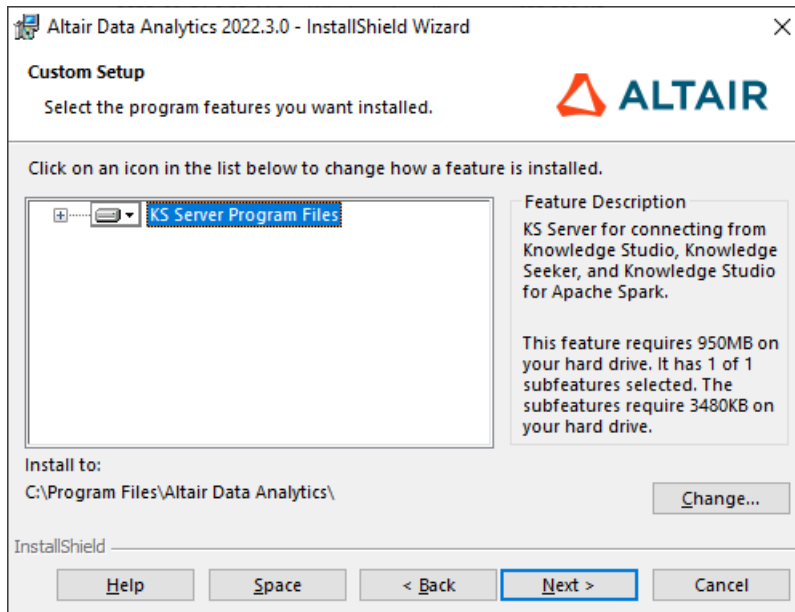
Altair Data Analytics 2022.3.0 - InstallShield Wizard

Custom Setup

Select the program features you want installed.

ALTAIR

Click on an icon in the list below to change how a feature is installed.

KS Server Program Files

Feature Description

KS Server for connecting from Knowledge Studio, Knowledge Seeker, and Knowledge Studio for Apache Spark.

This feature requires 950MB on your hard drive. It has 1 of 1 subfeatures selected. The subfeatures require 3480KB on your hard drive.

Install to:

C:\Program Files\Altair Data Analytics\

Change...

InstallShield

Help

Space

< Back

Next >

Cancel